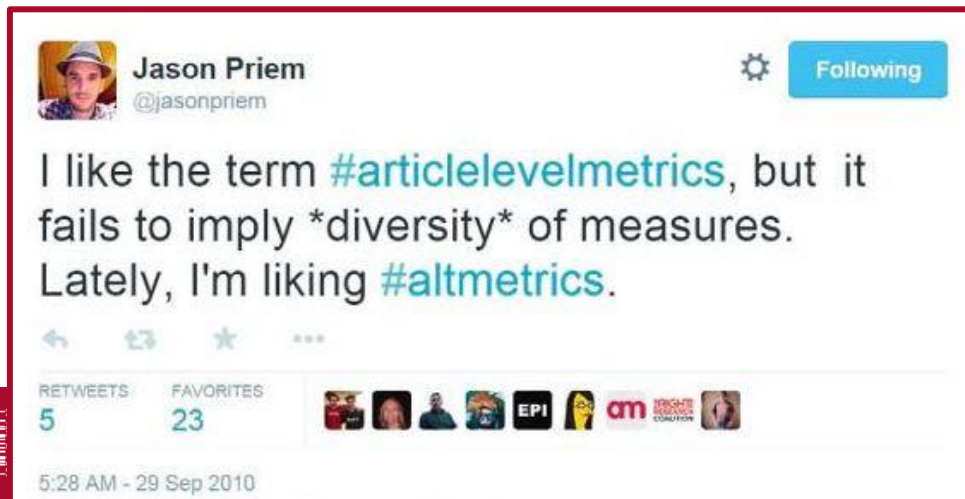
Jason Priem
@jasonpriem

Following

I like the term #articlelevelmetrics, but it fails to imply *diversity* of measures. Lately, I'm liking #altmetrics.

RETWEETS
5

FAVORITES
23

EPI

am

RIGHTS RESEARCH COALITION

5:28 AM - 29 Sep 2010